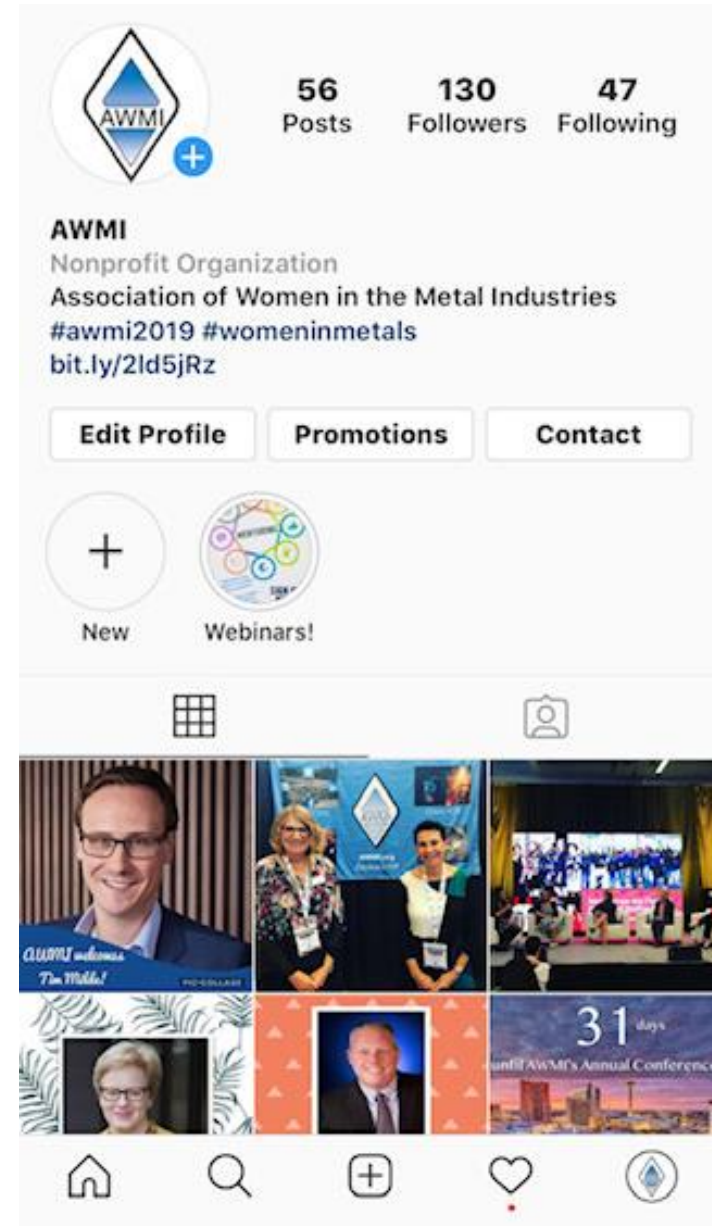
AWMI

56
Posts

130
Followers

47
Following

AWMI
Nonprofit Organization
Association of Women in the Metal Industries
#awmi2019 #womeninmetals
bit.ly/2ld5jRz

Edit Profile

Promotions

Contact

New

Webinars!

AWMI welcomes Tim Mikla!

PIC-COLLAGE

31 days
until AWMI's Annual Conference